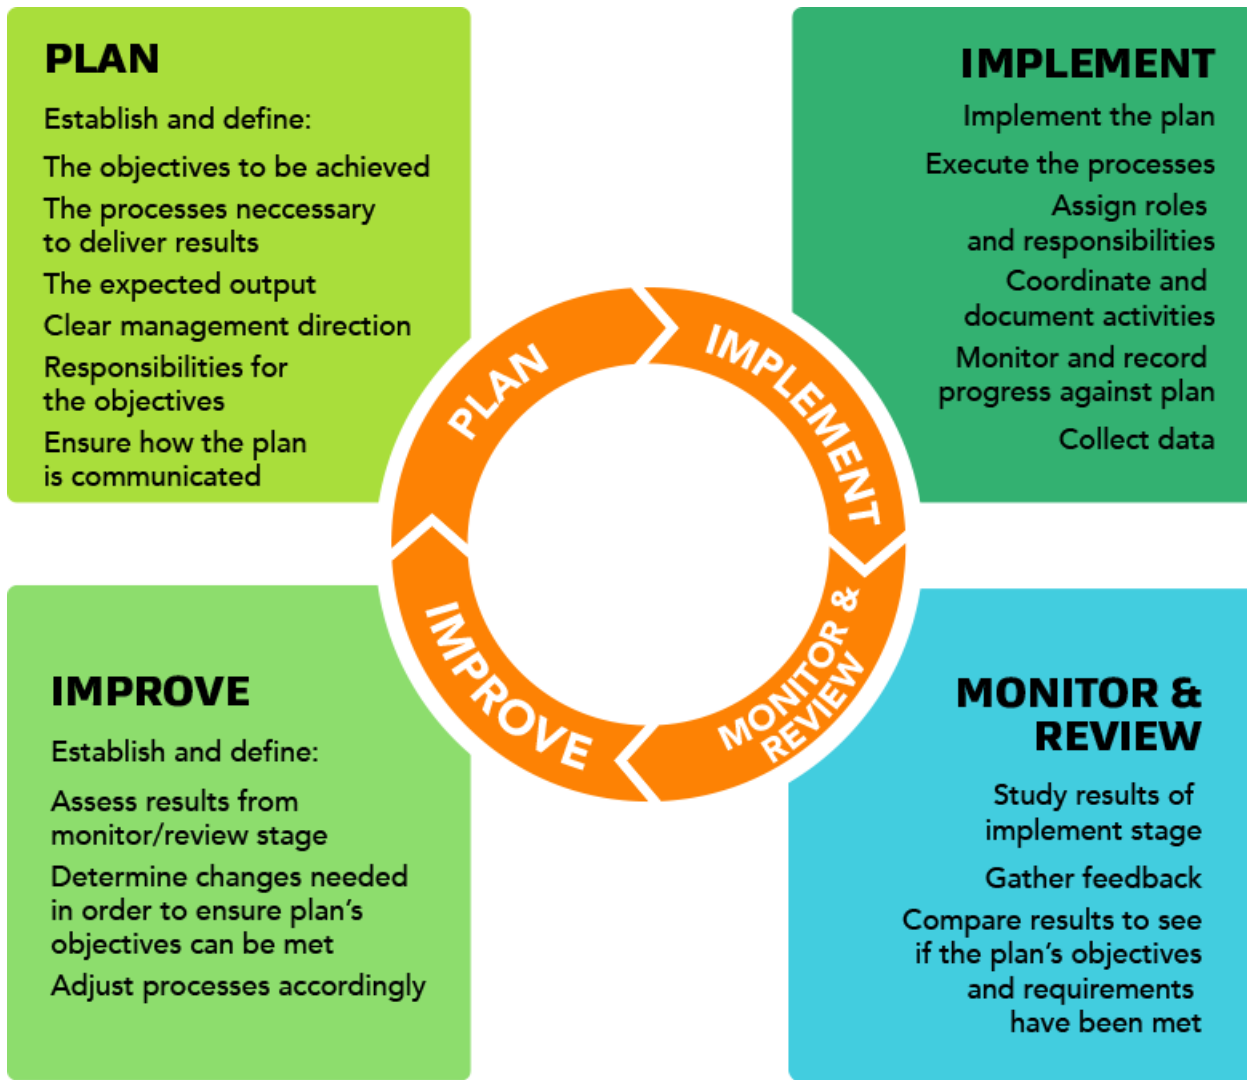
PLAN

Establish and define:

The objectives to be achieved

The processes neccessary to deliver results

The expected output

Clear management direction

Responsibilities for the objectives

Ensure how the plan is communicated

IMPLEMENT

Implement the plan

Execute the processes

Assign roles and responsibilities

Coordinate and document activities

Monitor and record progress against plan

Collect data

PLAN

IMPLEMENT

MONITOR & REVIEW

IMPROVE

IMPROVE

Establish and define:

Assess results from monitor/review stage

Determine changes needed in order to ensure plan's objectives can be met

Adjust processes accordingly

MONITOR & REVIEW

Study results of implement stage

Gather feedback

Compare results to see if the plan's objectives and requirements have been met